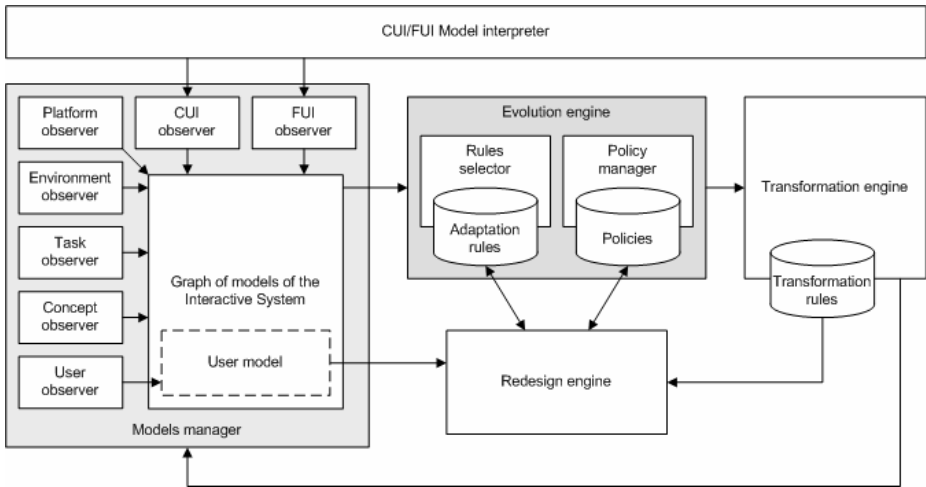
CUI/FUI Model interpreter

Platform observer

CUI observer

FUI observer

Environment observer

Task observer

Concept observer

User observer

Graph of models of the Interactive System

User model

Models manager

Evolution engine

Rules selector

Adaptation rules

Policy manager

Policies

Transformation engine

Transformation rules

Redesign engine